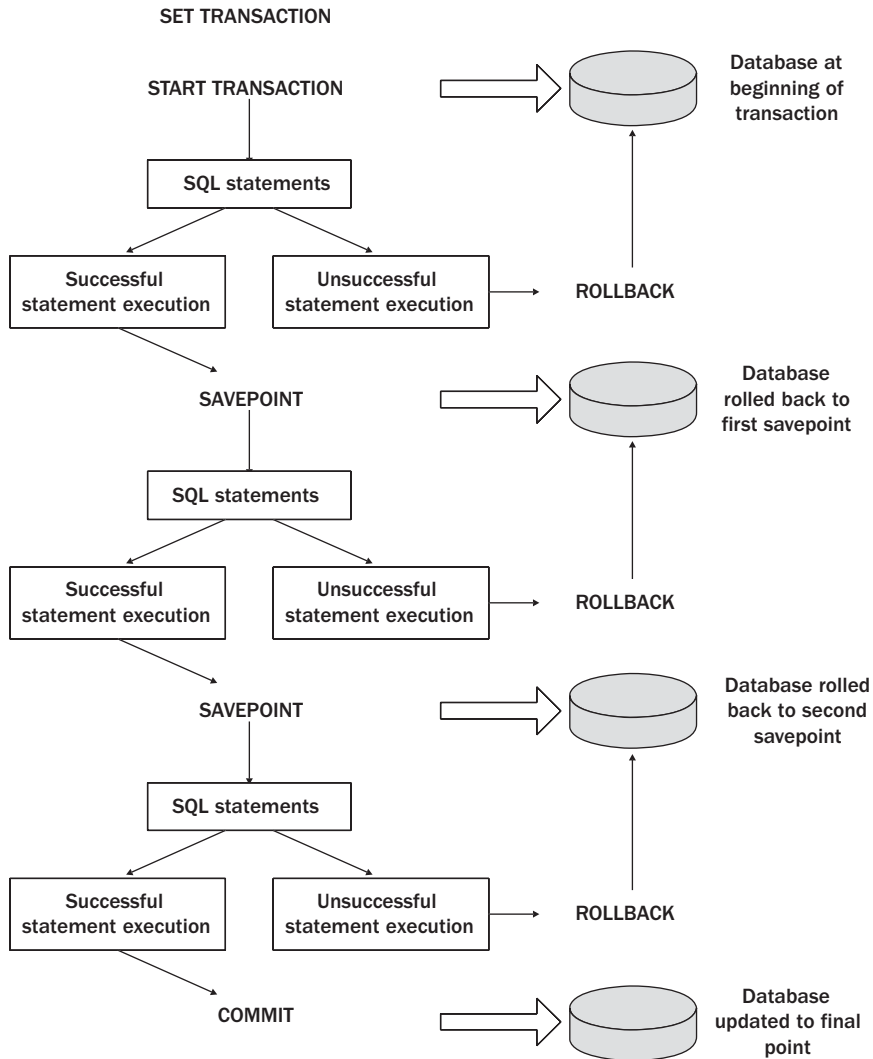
SET TRANSACTION

START TRANSACTION

Database at beginning of transaction

SQL statements

Successful statement execution

Unsuccessful statement execution

ROLLBACK

SAVEPOINT

Database rolled back to first savepoint

SQL statements

Successful statement execution

Unsuccessful statement execution

ROLLBACK

SAVEPOINT

Database rolled back to second savepoint

SQL statements

Successful statement execution

Unsuccessful statement execution

ROLLBACK

COMMIT

Database updated to final point